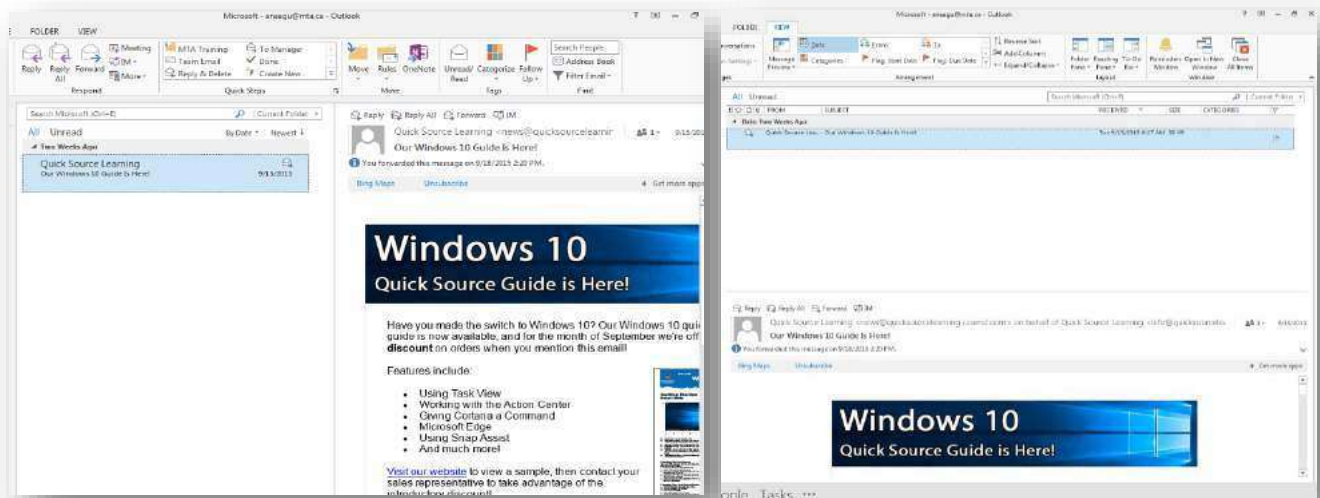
Microsoft - ansegu@mta.ca - Outlook

FOLDER VIEW

Reply Reply All Forward Meeting IM More

Respond

MTA Training Team Email Reply & Delete To Manager Done Create New

Quick Steps

Move Rules OneNote

Move

Unread/ Read Categorize Follow Up

Tags

Search People Address Book Filter Email

Find

Search Microsoft (Ctrl+E) Current Folder

All Unread By Date Newest

Two Weeks Ago

Quick Source Learning
Our Windows 10 Guide is Here! 9/15/2015

Reply Reply All Forward IM

Quick Source Learning <news@quicksourcelearnin

Our Windows 10 Guide Is Here!

You forwarded this message on 9/18/2015 2:20 PM.

Bing Maps Unsubscribe Get more apps

Windows 10
Quick Source Guide is Here!

Have you made the switch to Windows 10? Our Windows 10 qui guide is now available, and for the month of September we're off **discount** on orders when you mention this email!

Features include:

- Using Task View
- Working with the Action Center
- Giving Cortana a Command
- Microsoft Edge
- Using Snap Assist
- And much more!

Visit our website to view a sample, then contact your sales representative to take advantage of the introductory discount!

Microsoft - ansegu@mta.ca - Outlook

FOLDER VIEW

Message Preview Date From To Categories Flag: Start Date Flag: Due Date Reverse Sort Add Columns Expand/Collapse

Arrangement

Folder Pane Reading Pane To-Do Bar

Layout

Reminders Window Open in New Window Close All Items

Window

All Unread Search Microsoft (Ctrl+E) Current Folder

FROM SUBJECT RECEIVED SIZE CATEGORIES

Date: Two Weeks Ago

Quick Source Lea... Our Windows 10 Guide Is Here! Tue 9/15/2015 8:27 AM 38 KB

Reply Reply All Forward IM

Quick Source Learning <news@quicksourcelearning.ccsend.com> on behalf of Quick Source Learning <info@quicksourcele

Our Windows 10 Guide Is Here!

You forwarded this message on 9/18/2015 2:20 PM.

Bing Maps Unsubscribe Get more apps

Windows 10
Quick Source Guide is Here!

ople Tasks ...